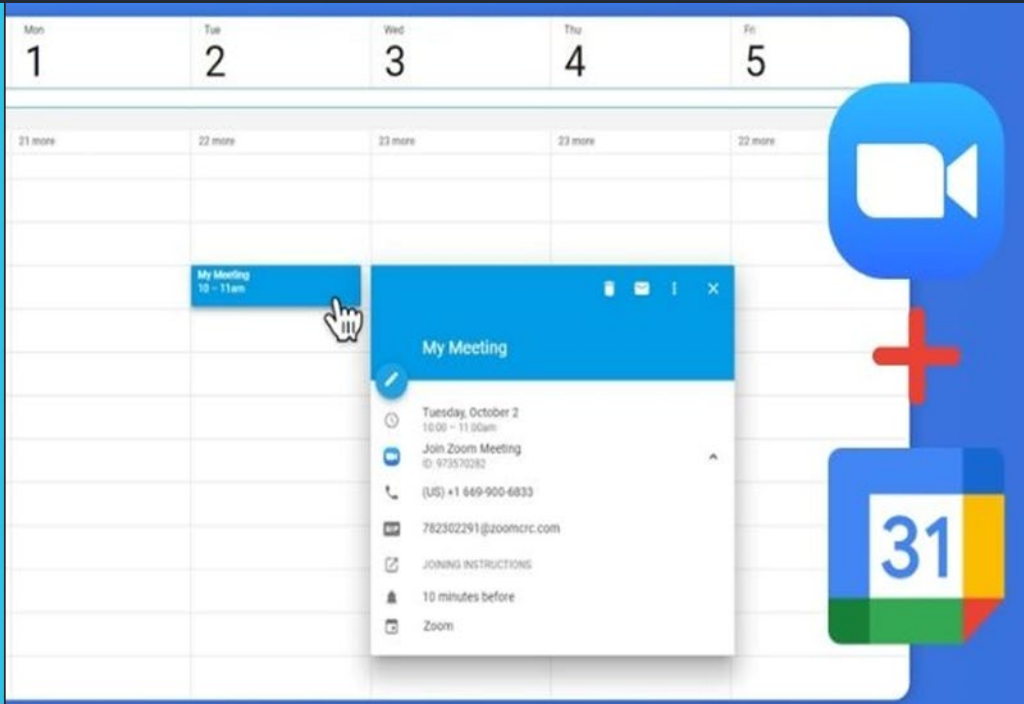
| Mon 1 | Tue 2 | Wed 3 | Thu 4 | Fri 5 |
|---|---|---|---|---|
| 21 more | 22 more | 23 more | 23 more | 22 more |

My Meeting
10 – 11am

My Meeting

Tuesday, October 2
10:00 – 11:00am

Join Zoom Meeting
ID: 973570282

(US) +1 669-900-6833

782302291@zoomcrc.com

JOINING INSTRUCTIONS

10 minutes before

Zoom

31